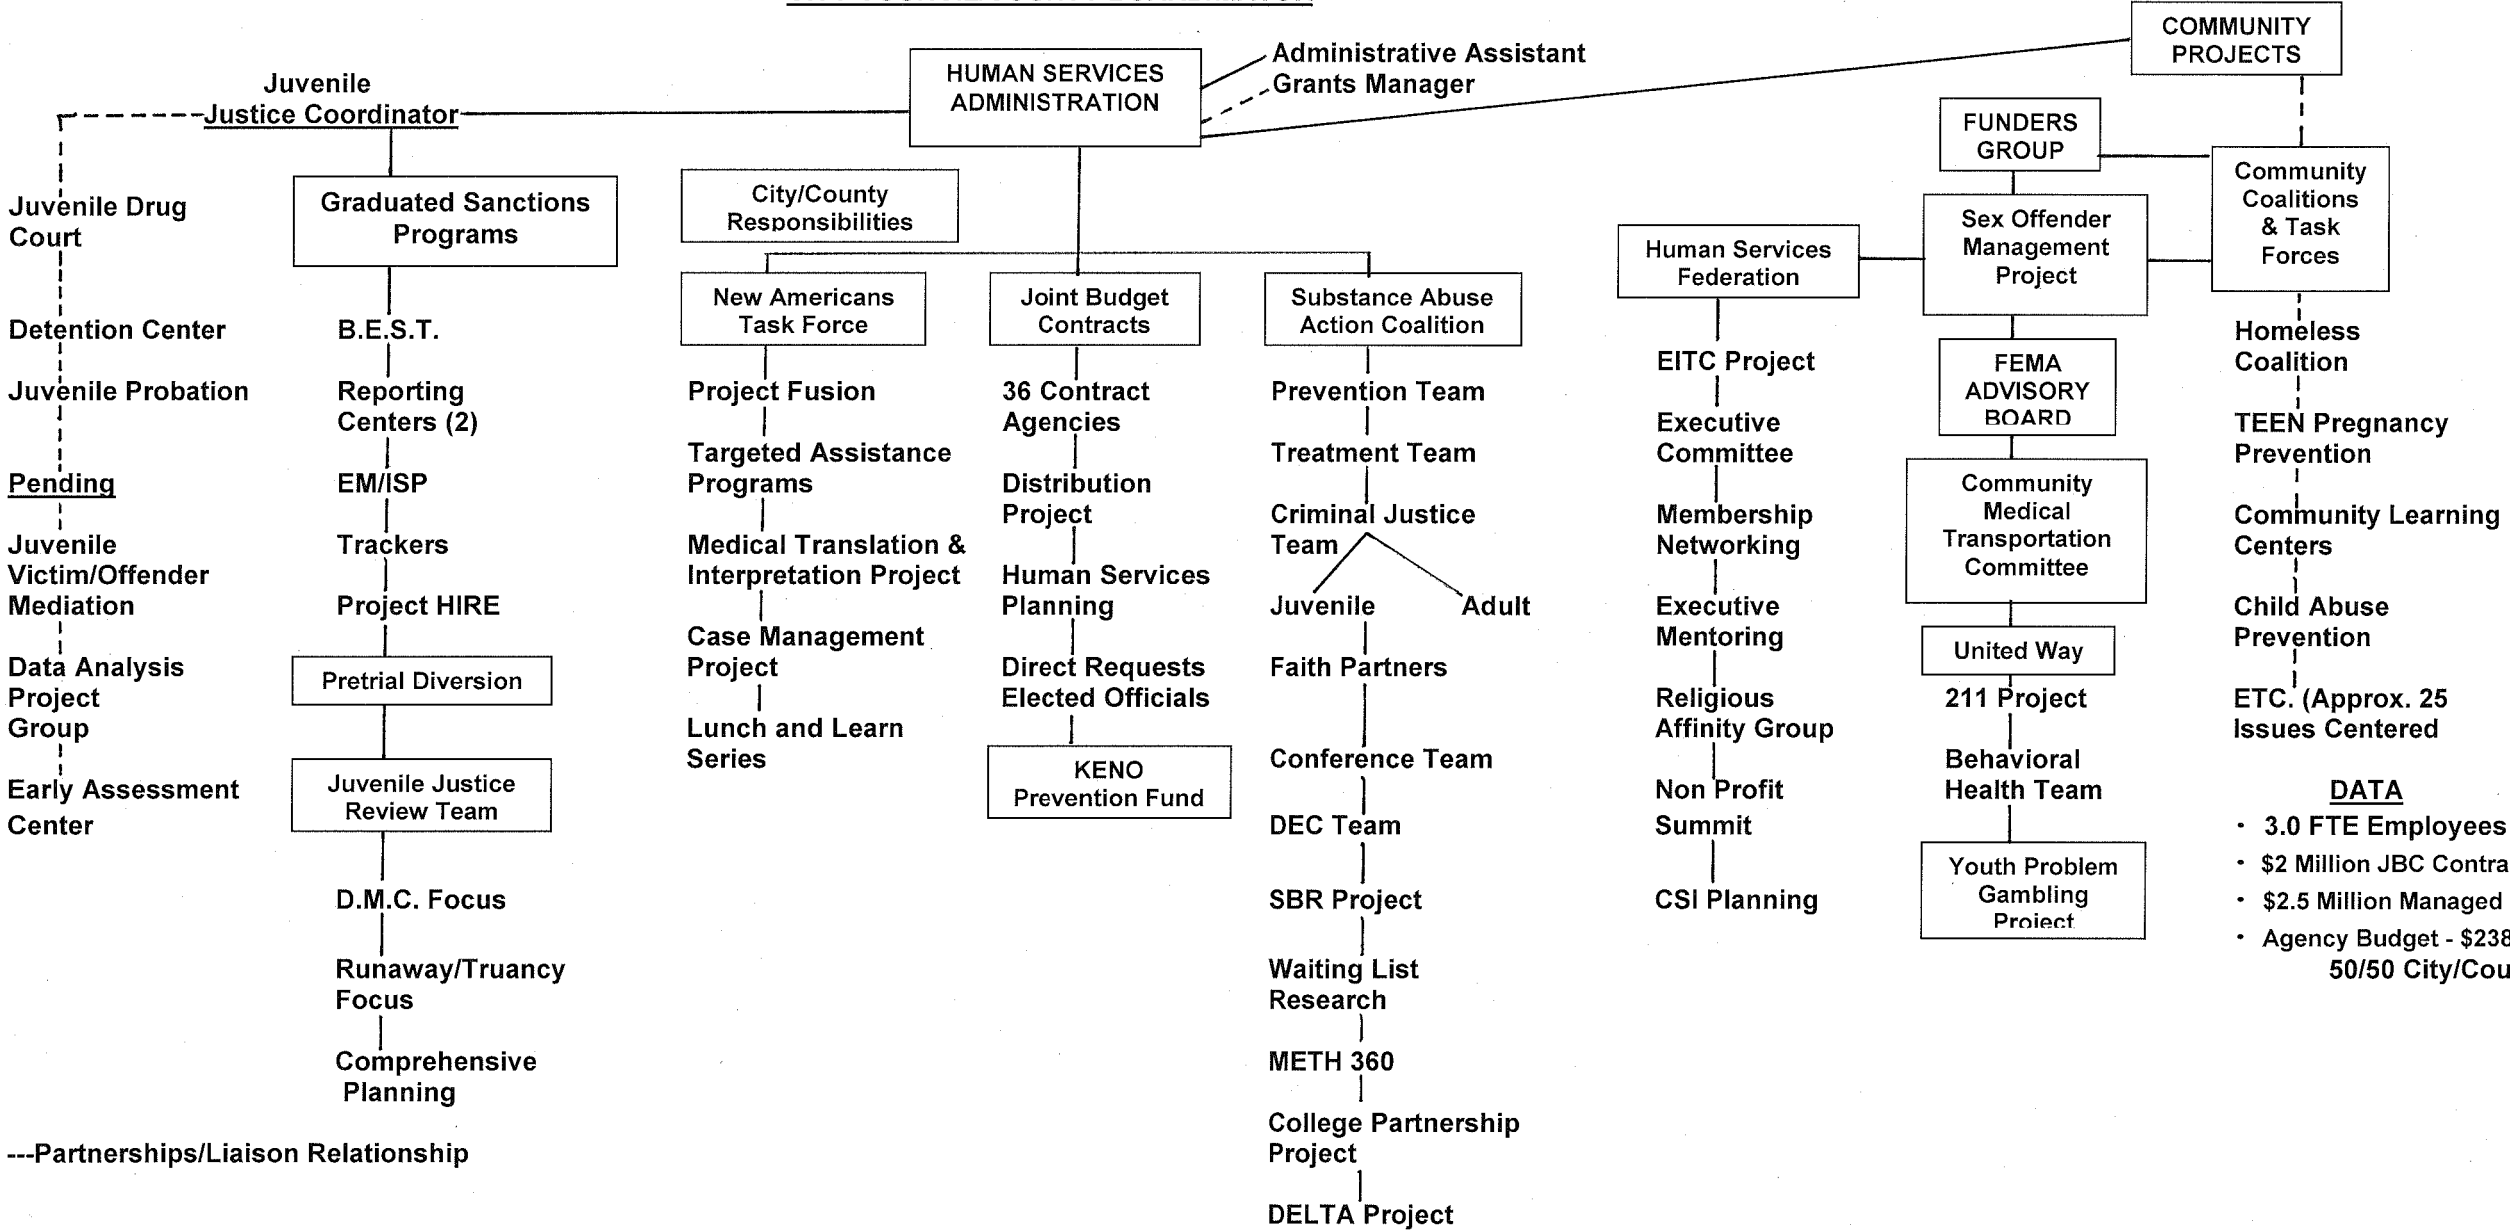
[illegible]

HUMAN SERVICES ADMINISTRATION

Administrative Assistant
Grants Manager

COMMUNITY PROJECTS

Juvenile Justice Coordinator

Juvenile Drug Court

Detention Center

Juvenile Probation

Pending

Juvenile Victim/Offender Mediation

Data Analysis Project Group

Early Assessment Center

Graduated Sanctions Programs

B.E.S.T.

Reporting Centers (2)

EM/ISP

Trackers

Project HIRE

Pretrial Diversion

Juvenile Justice Review Team

D.M.C. Focus

Runaway/Truancy Focus

Comprehensive Planning

---Partnerships/Liaison Relationship

City/County Responsibilities

New Americans Task Force

Project Fusion

Targeted Assistance Programs

Medical Translation & Interpretation Project

Case Management Project

Lunch and Learn Series

Joint Budget Contracts

36 Contract Agencies

Distribution Project

Human Services Planning

Direct Requests Elected Officials

KENO Prevention Fund

Substance Abuse Action Coalition

Prevention Team

Treatment Team

Criminal Justice Team

Juvenile

Adult

Faith Partners

Conference Team

DEC Team

SBR Project

Waiting List Research

METH 360

College Partnership Project

DELTA Project

Human Services Federation

EITC Project

Executive Committee

Membership Networking

Executive Mentoring

Religious Affinity Group

Non Profit Summit

CSI Planning

FUNDERS GROUP

Sex Offender Management Project

FEMA ADVISORY BOARD

Community Medical Transportation Committee

United Way

211 Project

Behavioral Health Team

Youth Problem Gambling Project

Community Coalitions & Task Forces

Homeless Coalition

TEEN Pregnancy Prevention

Community Learning Centers

Child Abuse Prevention

ETC. (Approx. 25 Issues Centered

DATA
• 3.0 FTE Employees
• $2 Million JBC Contra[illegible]
• $2.5 Million Managed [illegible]
• Agency Budget - $238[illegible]
50/50 City/Cou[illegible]